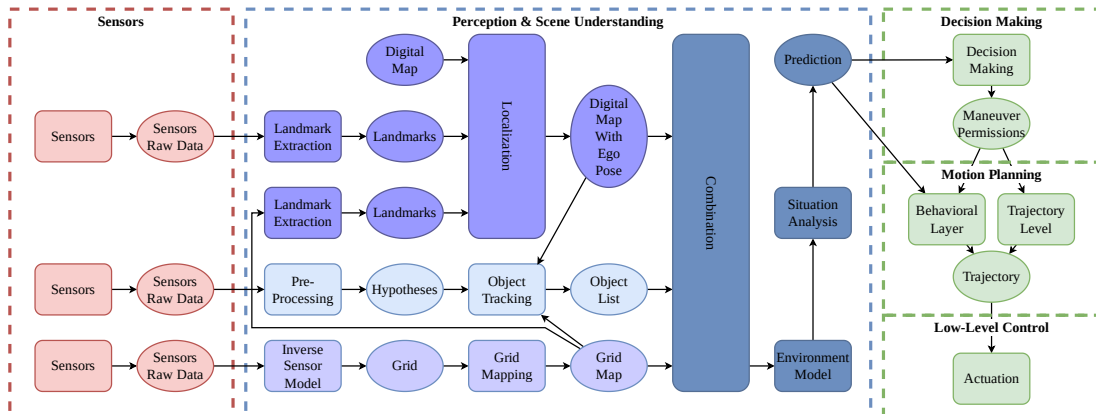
Sensors

Sensors

Sensors Raw Data

Sensors

Sensors Raw Data

Sensors

Sensors Raw Data

Perception & Scene Understanding

Digital Map

Landmark Extraction

Landmarks

Landmark Extraction

Landmarks

Localization

Digital Map With Ego Pose

Pre-Processing

Hypotheses

Object Tracking

Object List

Inverse Sensor Model

Grid

Grid Mapping

Grid Map

Combination

Prediction

Situation Analysis

Environment Model

Decision Making

Decision Making

Maneuver Permissions

Motion Planning

Behavioral Layer

Trajectory Level

Trajectory

Low-Level Control

Actuation